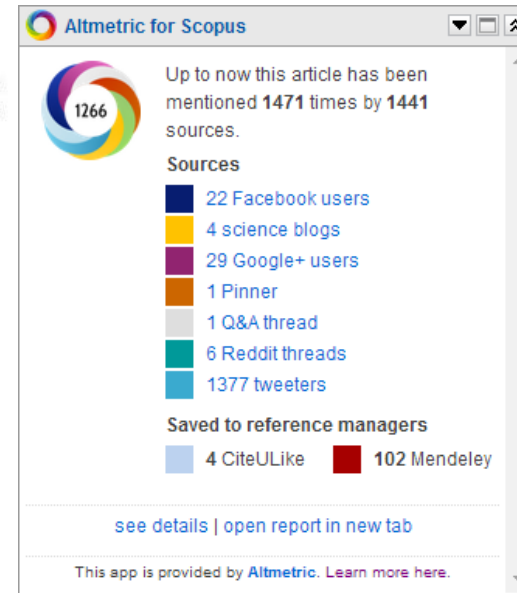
Altmetric for Scopus

1266

Up to now this article has been mentioned **1471** times by **1441** sources.

**Sources**

22 Facebook users
4 science blogs
29 Google+ users
1 Pinner
1 Q&A thread
6 Reddit threads
1377 tweeters

**Saved to reference managers**

**4** CiteULike
**102** Mendeley

see details | open report in new tab

This app is provided by Altmetric. Learn more here.